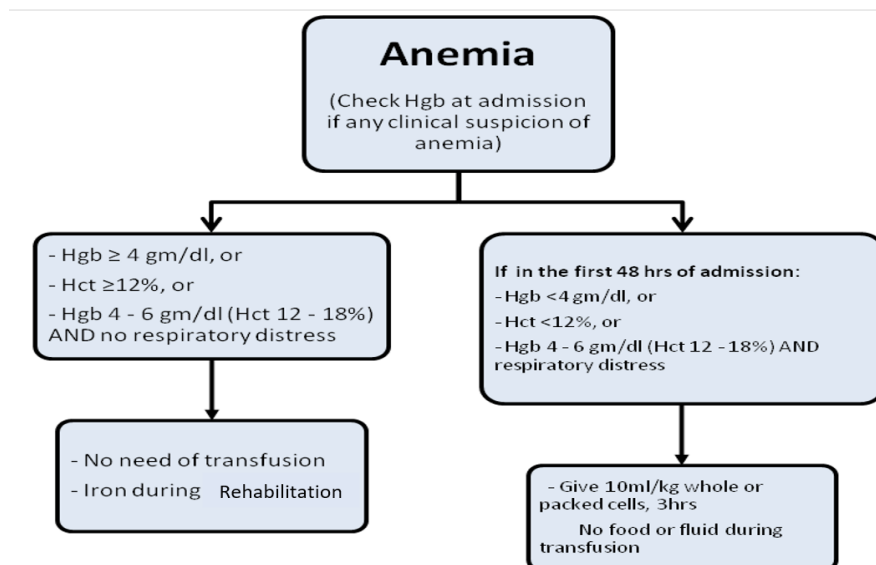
Anemia

(Check Hgb at admission if any clinical suspicion of anemia)

- Hgb $\geq$ 4 gm/dl, or
- Hct $\geq$12%, or
- Hgb 4 - 6 gm/dl (Hct 12 - 18%) AND no respiratory distress

- No need of transfusion
- Iron during Rehabilitation

If in the first 48 hrs of admission:
-Hgb <4 gm/dl, or
-Hct <12%, or
-Hgb 4 - 6 gm/dl (Hct 12 -18%) AND respiratory distress

- Give 10ml/kg whole or packed cells, 3hrs
No food or fluid during transfusion